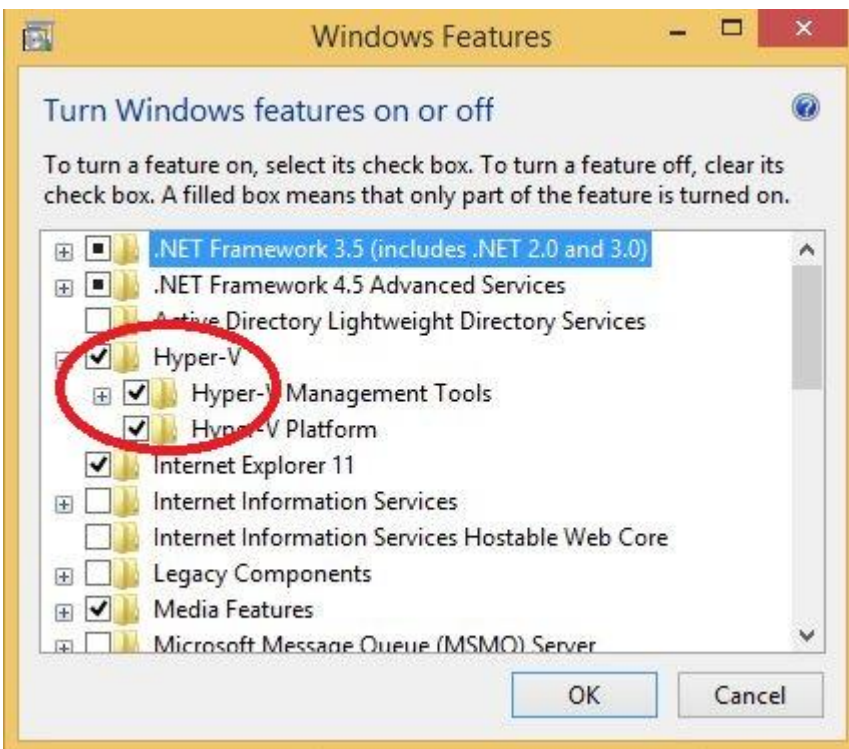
Windows Features

Turn Windows features on or off

To turn a feature on, select its check box. To turn a feature off, clear its check box. A filled box means that only part of the feature is turned on.

.NET Framework 3.5 (includes .NET 2.0 and 3.0)
.NET Framework 4.5 Advanced Services
Active Directory Lightweight Directory Services
Hyper-V
Hyper-V Management Tools
Hyper-V Platform
Internet Explorer 11
Internet Information Services
Internet Information Services Hostable Web Core
Legacy Components
Media Features
Microsoft Message Queue (MSMQ) Server

OK
Cancel